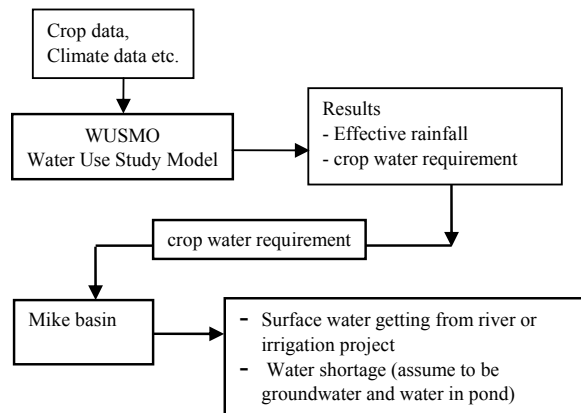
Crop data,
Climate data etc.

WUSMO
Water Use Study Model

Results
- Effective rainfall
- crop water requirement

crop water requirement

Mike basin

- Surface water getting from river or irrigation project
- Water shortage (assume to be groundwater and water in pond)